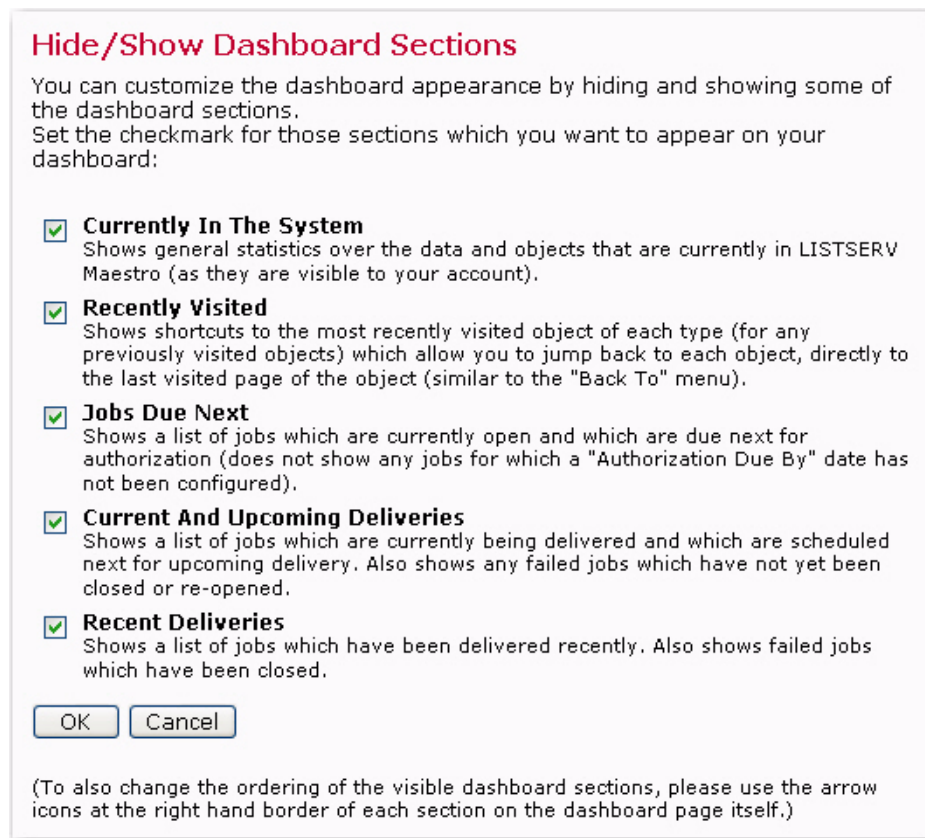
Hide/Show Dashboard Sections

You can customize the dashboard appearance by hiding and showing some of the dashboard sections.
Set the checkmark for those sections which you want to appear on your dashboard:

Currently In The System
Shows general statistics over the data and objects that are currently in LISTSERV Maestro (as they are visible to your account).

Recently Visited
Shows shortcuts to the most recently visited object of each type (for any previously visited objects) which allow you to jump back to each object, directly to the last visited page of the object (similar to the "Back To" menu).

Jobs Due Next
Shows a list of jobs which are currently open and which are due next for authorization (does not show any jobs for which a "Authorization Due By" date has not been configured).

Current And Upcoming Deliveries
Shows a list of jobs which are currently being delivered and which are scheduled next for upcoming delivery. Also shows any failed jobs which have not yet been closed or re-opened.

Recent Deliveries
Shows a list of jobs which have been delivered recently. Also shows failed jobs which have been closed.

OK Cancel

(To also change the ordering of the visible dashboard sections, please use the arrow icons at the right hand border of each section on the dashboard page itself.)